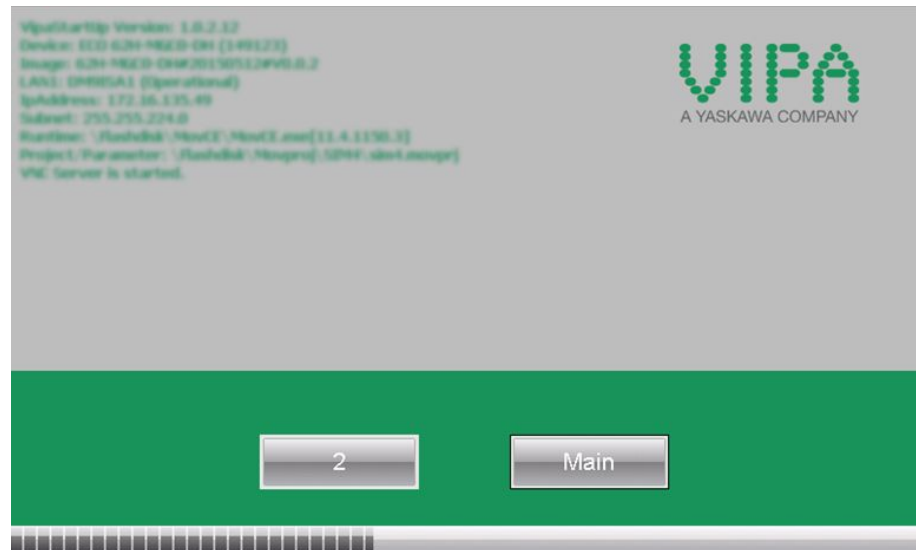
VipaStartUp Version: 1.0.2.12
Device: ECO 62H-MGE0-DH (149123)
Image: 62H-MGE0-DH#20150512#V0.0.2
LAN1: DM9ISA1 (Operational)
IpAddress: 172.16.135.49
Subnet: 255.255.224.0
Runtime: \Flashdisk\MovCE\MovCE.exe[11.4.1150.3]
Project/Parameter: \Flashdisk\Movpro\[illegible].movpr]
VNC Server is started.

VIPA
A YASKAWA COMPANY

2

Main